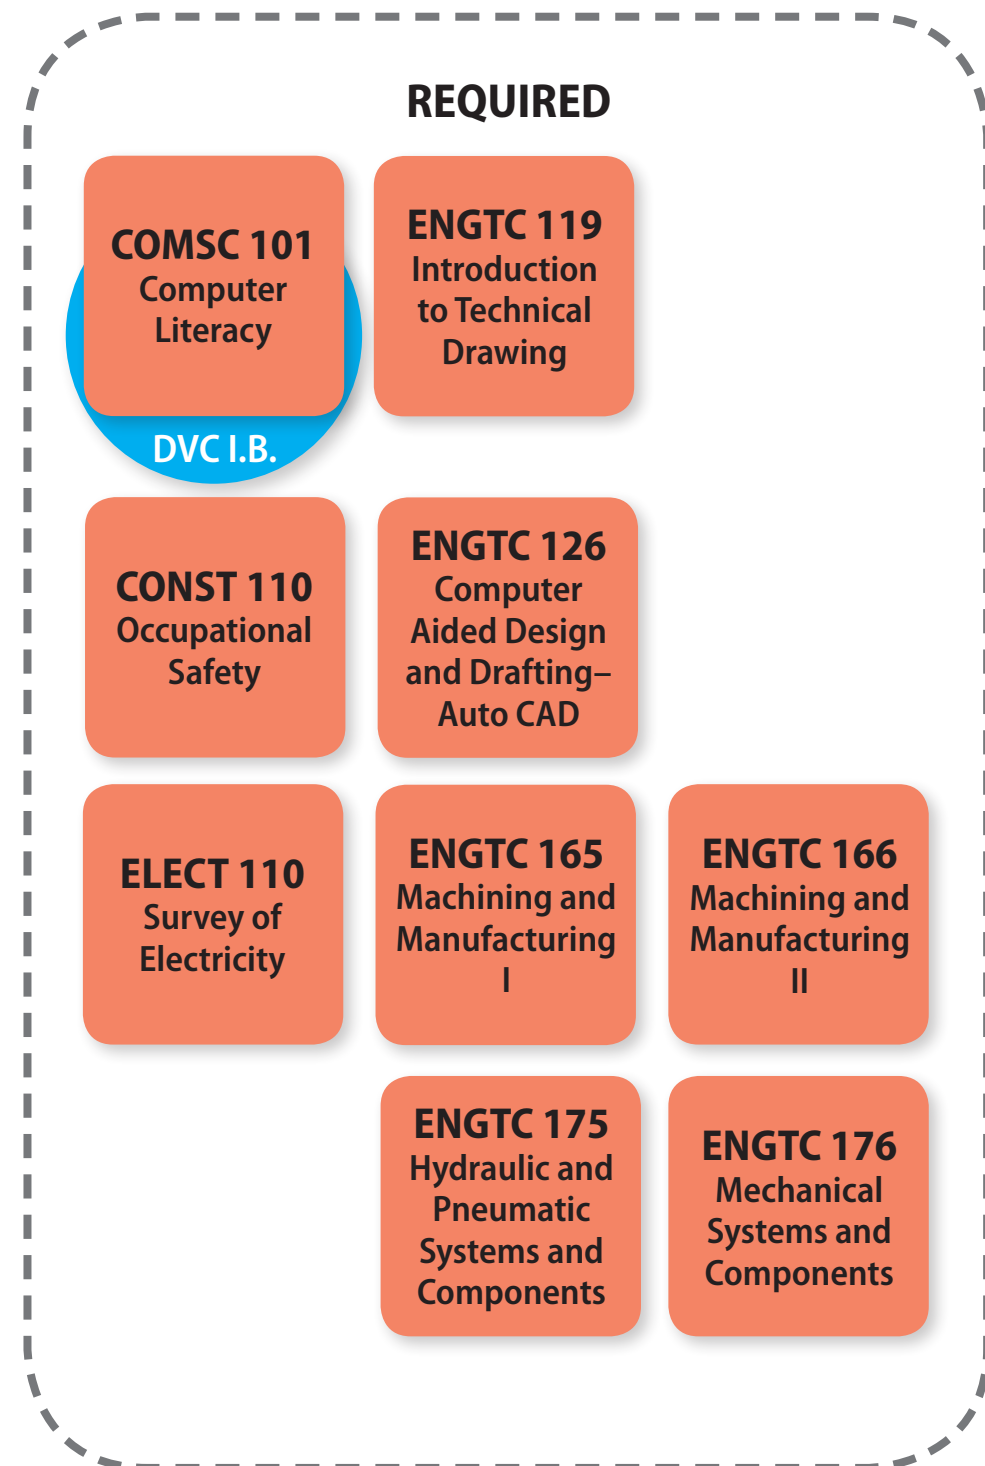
REQUIRED

COMSC 101
Computer Literacy

DVC I.B.

ENGTC 119
Introduction to Technical Drawing

CONST 110
Occupational Safety

ENGTC 126
Computer Aided Design and Drafting– Auto CAD

ELECT 110
Survey of Electricity

ENGTC 165
Machining and Manufacturing I

ENGTC 166
Machining and Manufacturing II

ENGTC 175
Hydraulic and Pneumatic Systems and Components

ENGTC 176
Mechanical Systems and Components